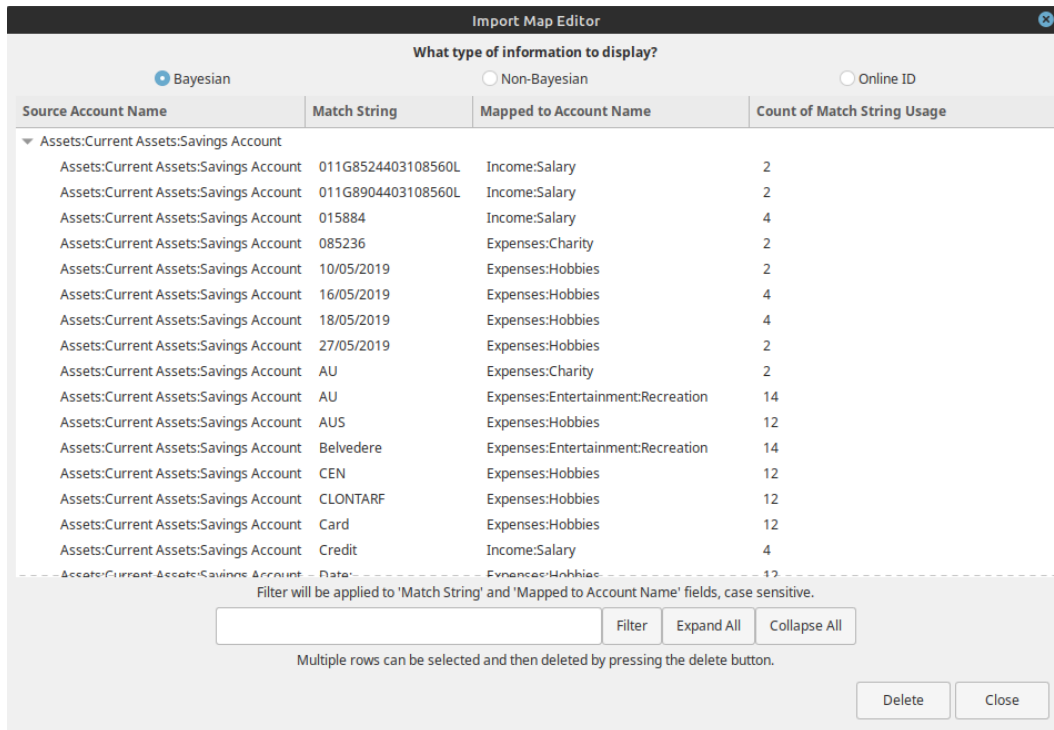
Import Map Editor

What type of information to display?

Bayesian

Non-Bayesian

Online ID

| Source Account Name | Match String | Mapped to Account Name | Count of Match String Usage |
|---|---|---|---|
| Assets:Current Assets:Savings Account | | | |
| Assets:Current Assets:Savings Account | 011G8524403108560L | Income:Salary | 2 |
| Assets:Current Assets:Savings Account | 011G8904403108560L | Income:Salary | 2 |
| Assets:Current Assets:Savings Account | 015884 | Income:Salary | 4 |
| Assets:Current Assets:Savings Account | 085236 | Expenses:Charity | 2 |
| Assets:Current Assets:Savings Account | 10/05/2019 | Expenses:Hobbies | 2 |
| Assets:Current Assets:Savings Account | 16/05/2019 | Expenses:Hobbies | 4 |
| Assets:Current Assets:Savings Account | 18/05/2019 | Expenses:Hobbies | 4 |
| Assets:Current Assets:Savings Account | 27/05/2019 | Expenses:Hobbies | 2 |
| Assets:Current Assets:Savings Account | AU | Expenses:Charity | 2 |
| Assets:Current Assets:Savings Account | AU | Expenses:Entertainment:Recreation | 14 |
| Assets:Current Assets:Savings Account | AUS | Expenses:Hobbies | 12 |
| Assets:Current Assets:Savings Account | Belvedere | Expenses:Entertainment:Recreation | 14 |
| Assets:Current Assets:Savings Account | CEN | Expenses:Hobbies | 12 |
| Assets:Current Assets:Savings Account | CLONTARF | Expenses:Hobbies | 12 |
| Assets:Current Assets:Savings Account | Card | Expenses:Hobbies | 12 |
| Assets:Current Assets:Savings Account | Credit | Income:Salary | 4 |
| Assets:Current Assets:Savings Account | Date: | Expenses:Hobbies | 12 |

Filter will be applied to 'Match String' and 'Mapped to Account Name' fields, case sensitive.

Filter Expand All Collapse All

Multiple rows can be selected and then deleted by pressing the delete button.

Delete Close